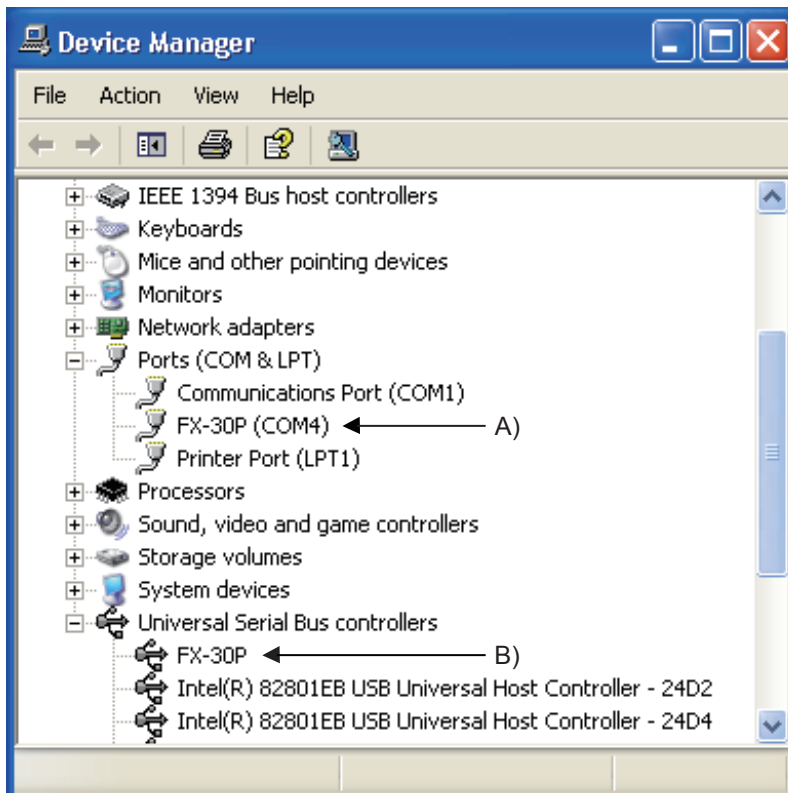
Device Manager

File Action View Help

IEEE 1394 Bus host controllers
Keyboards
Mice and other pointing devices
Monitors
Network adapters
Ports (COM & LPT)
Communications Port (COM1)
FX-30P (COM4)
A)
Printer Port (LPT1)
Processors
Sound, video and game controllers
Storage volumes
System devices
Universal Serial Bus controllers
FX-30P
B)
Intel(R) 82801EB USB Universal Host Controller - 24D2
Intel(R) 82801EB USB Universal Host Controller - 24D4